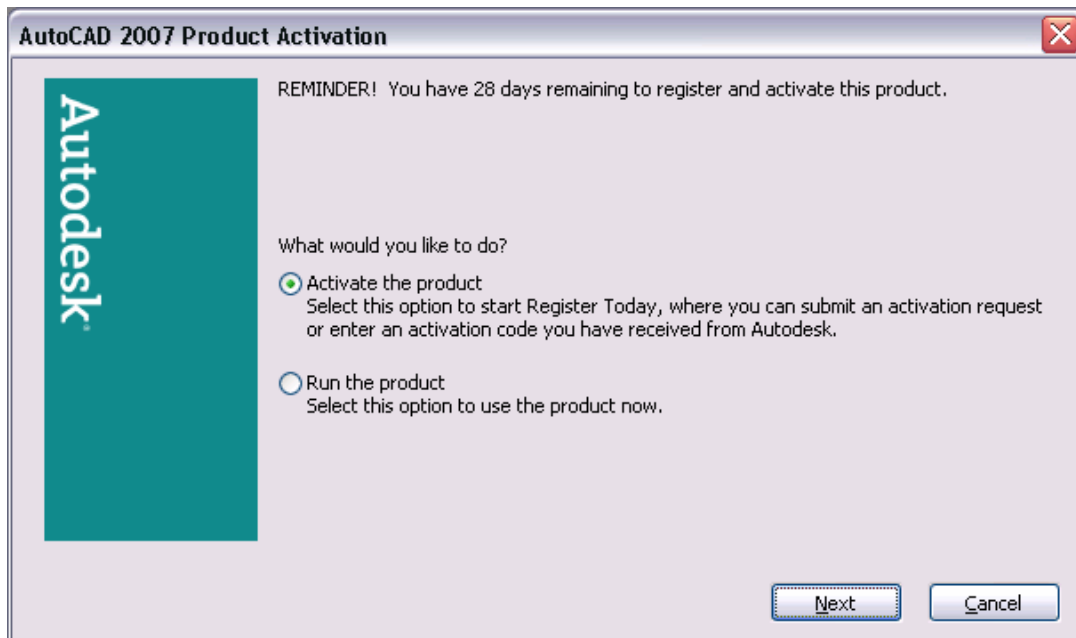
AutoCAD 2007 Product Activation

Autodesk

REMINDER! You have 28 days remaining to register and activate this product.

What would you like to do?

Activate the product
Select this option to start Register Today, where you can submit an activation request or enter an activation code you have received from Autodesk.

Run the product
Select this option to use the product now.

Next

Cancel